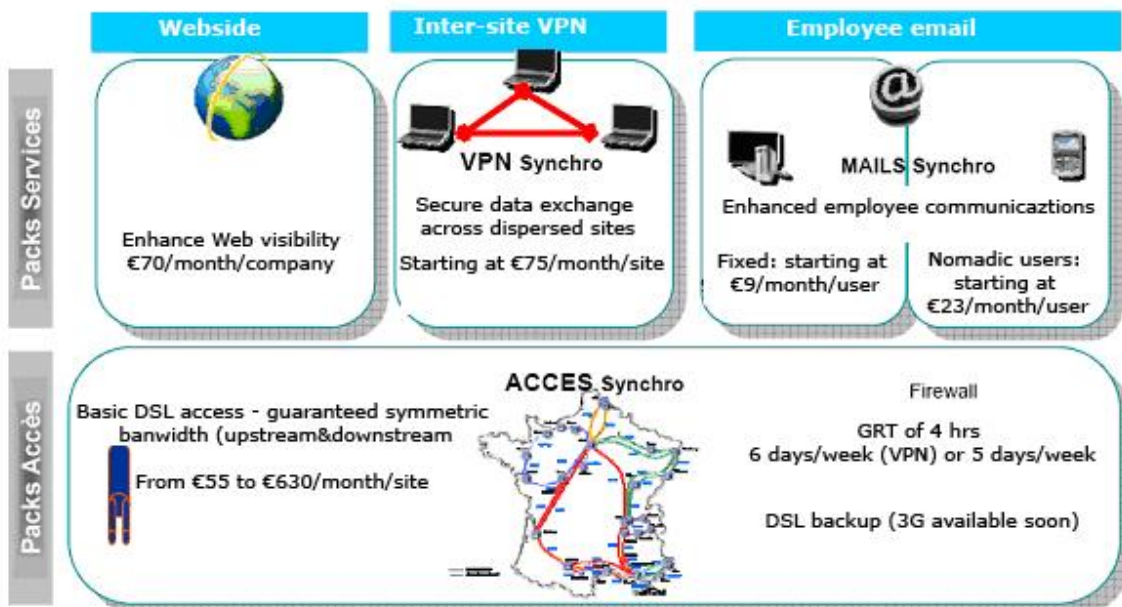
Webside

Inter-site VPN

Employee email

Packs Services

Enhance Web visibility €70/month/company

VPN Synchro

Secure data exchange across dispersed sites

Starting at €75/month/site

MAILS Synchro

Enhanced employee communicaztions

Fixed: starting at €9/month/user

Nomadic users: starting at €23/month/user

Packs Accès

ACCES Synchro

Basic DSL access - guaranteed symmetric banwidth (upstream&downstream

From €55 to €630/month/site

Firewall

GRT of 4 hrs
6 days/week (VPN) or 5 days/week

DSL backup (3G available soon)